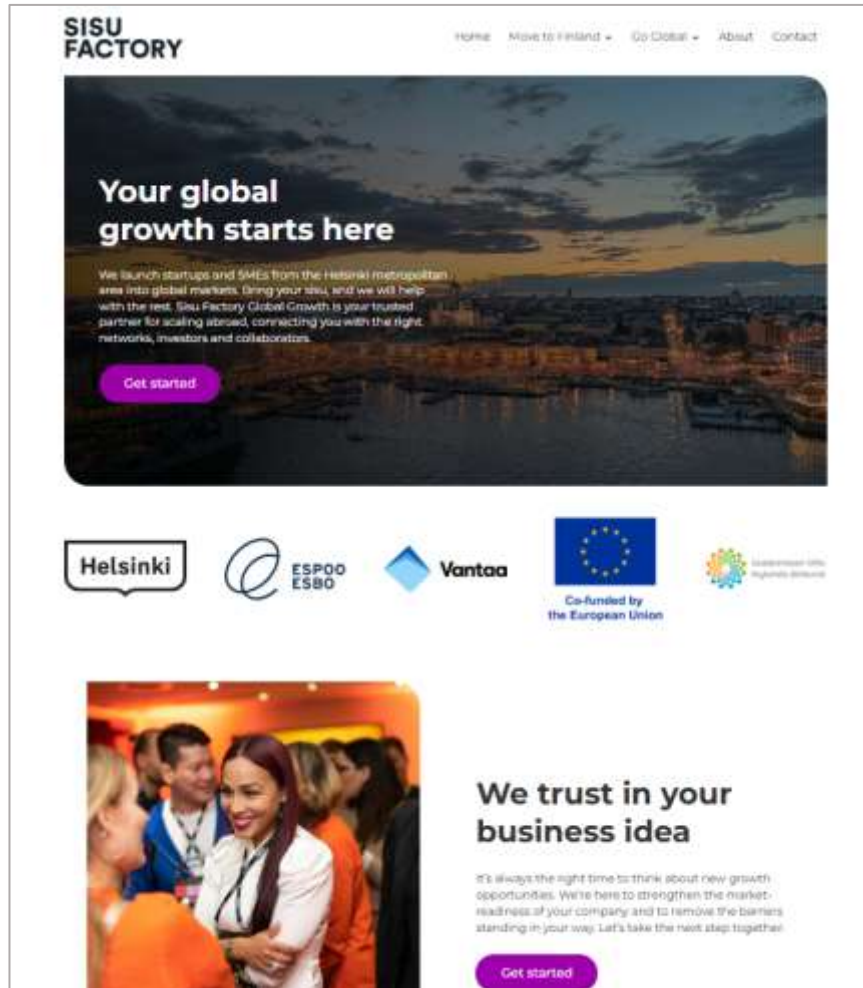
SISU FACTORY

Home Move to Finland ▾ Go Global ▾ About Contact

Your global growth starts here

We launch startups and SMEs from the Helsinki metropolitan area into global markets. Bring your sisu, and we will help with the rest. Sisu Factory Global Growth is your trusted partner for scaling abroad, connecting you with the right networks, investors and collaborators.

Get started

Helsinki

ESPOO ESBO

Vantaa

Co-funded by the European Union

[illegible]

We trust in your business idea

It's always the right time to think about new growth opportunities. We're here to strengthen the market-readiness of your company and to remove the barriers standing in your way. Let's take the next step together.

Get started